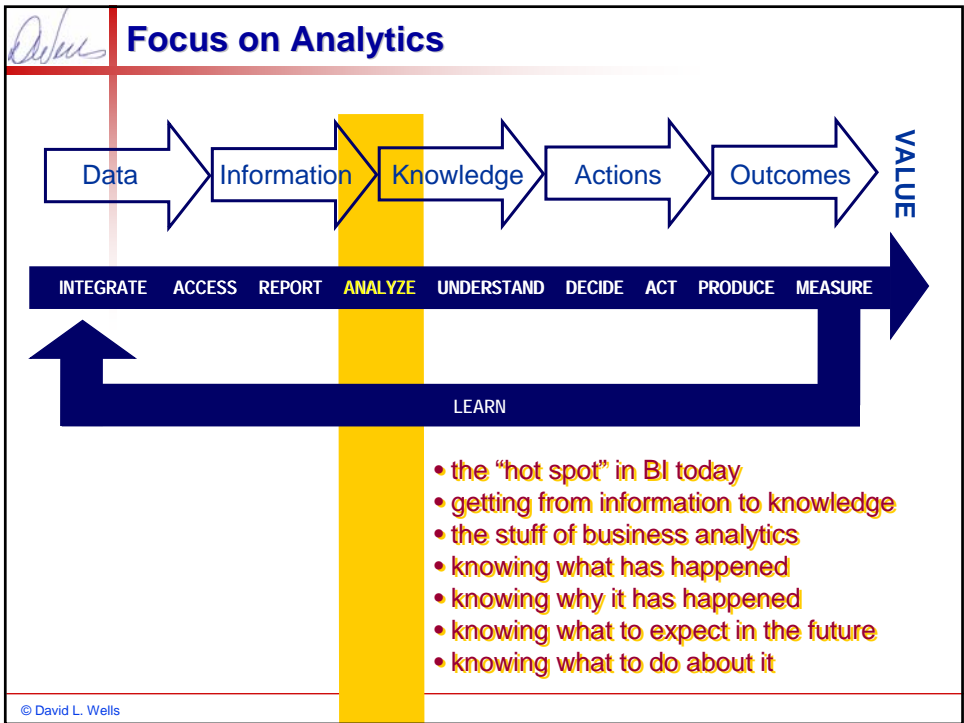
DWells

Focus on Analytics

Data

Information

Knowledge

Actions

Outcomes

VALUE

INTEGRATE ACCESS REPORT ANALYZE UNDERSTAND DECIDE ACT PRODUCE MEASURE

LEARN

• the “hot spot” in BI today
• getting from information to knowledge
• the stuff of business analytics
• knowing what has happened
• knowing why it has happened
• knowing what to expect in the future
• knowing what to do about it

© David L. Wells